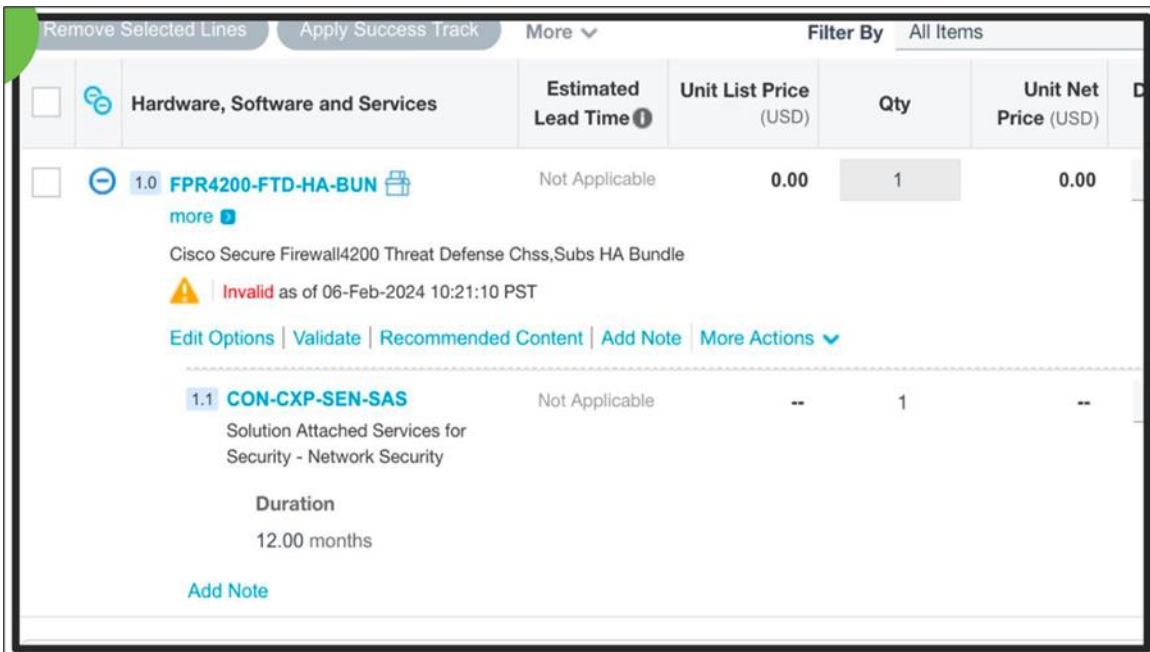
Remove Selected Lines Apply Success Track More Filter By All Items

| | | Hardware, Software and Services | Estimated Lead Time | Unit List Price (USD) | Qty | Unit Net Price (USD) | D |
|---|---|---|---|---|---|---|---|
| | | 1.0 FPR4200-FTD-HA-BUN more Cisco Secure Firewall4200 Threat Defense Chss,Subs HA Bundle Invalid as of 06-Feb-2024 10:21:10 PST Edit Options \| Validate \| Recommended Content \| Add Note \| More Actions | Not Applicable | 0.00 | 1 | 0.00 | |
| | | 1.1 CON-CXP-SEN-SAS Solution Attached Services for Security - Network Security Duration 12.00 months Add Note | Not Applicable | -- | 1 | -- | |